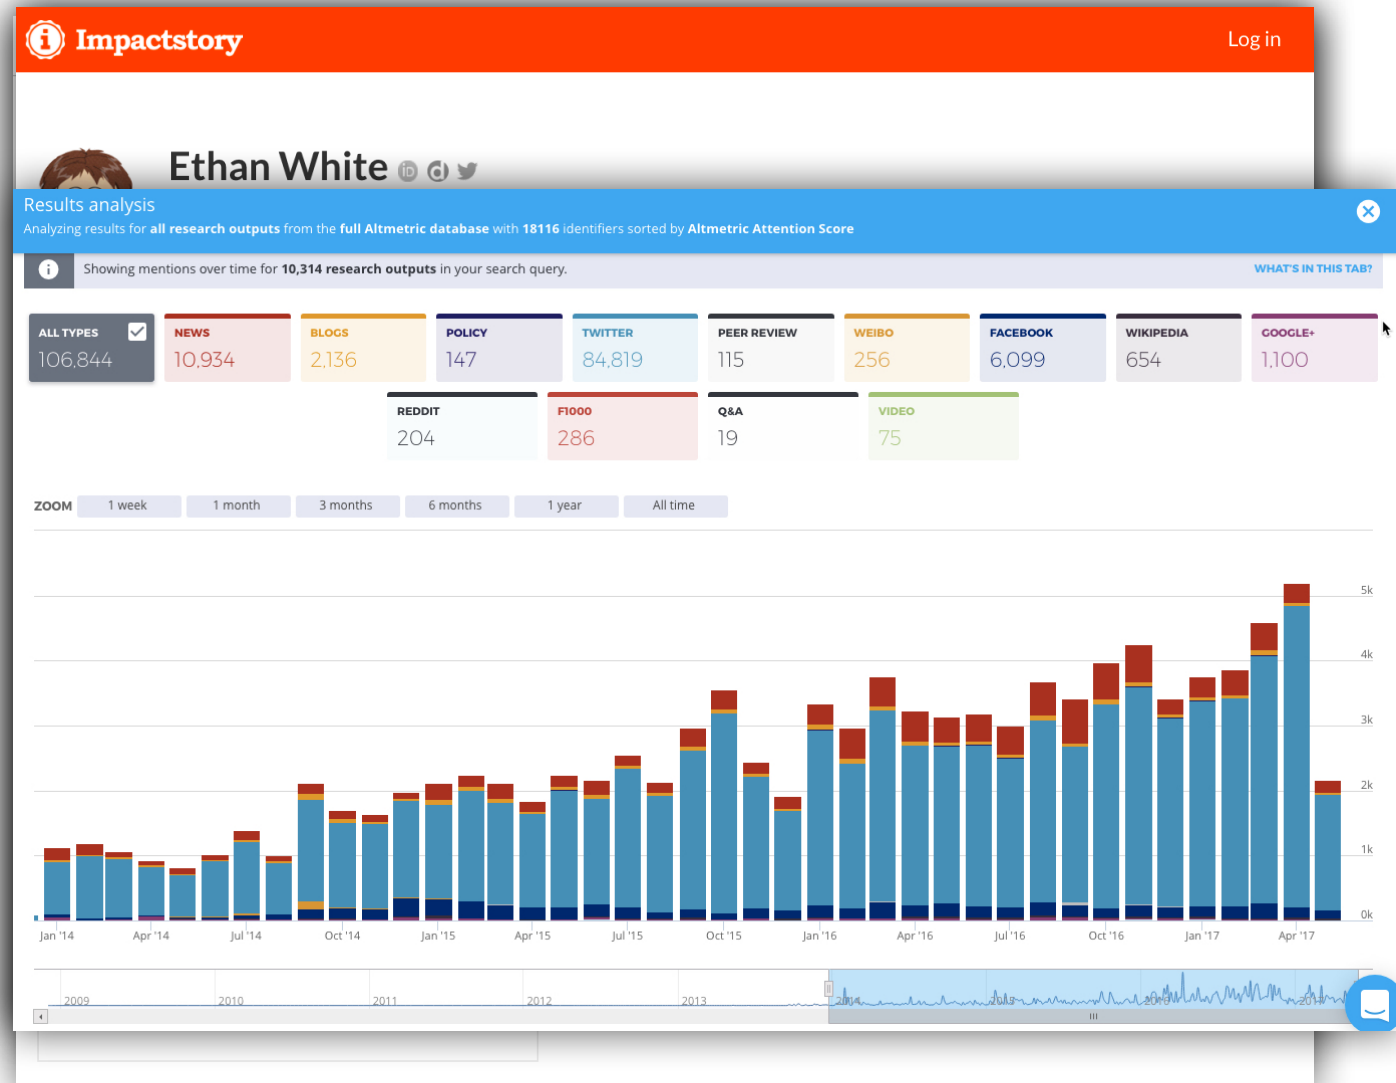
Impactstory

Log in

Ethan White

Results analysis

Analyzing results for **all research outputs** from the **full Altmetric database** with **18116** identifiers sorted by **Altmetric Attention Score**

Showing mentions over time for **10,314 research outputs** in your search query.

WHAT'S IN THIS TAB?

| ALL TYPES | NEWS | BLOGS | POLICY | TWITTER | PEER REVIEW | WEIBO | FACEBOOK | WIKIPEDIA | GOOGLE+ |
|---|---|---|---|---|---|---|---|---|---|
| 106,844 | 10,934 | 2,136 | 147 | 84,819 | 115 | 256 | 6,099 | 654 | 1,100 |

| REDDIT | F1000 | Q&A | VIDEO |
|---|---|---|---|
| 204 | 286 | 19 | 75 |

ZOOM 1 week 1 month 3 months 6 months 1 year All time

5k
4k
3k
2k
1k
0k

Jan '14 Apr '14 Jul '14 Oct '14 Jan '15 Apr '15 Jul '15 Oct '15 Jan '16 Apr '16 Jul '16 Oct '16 Jan '17 Apr '17

2009 2010 2011 2012 2013 2014 2015 2016 2017